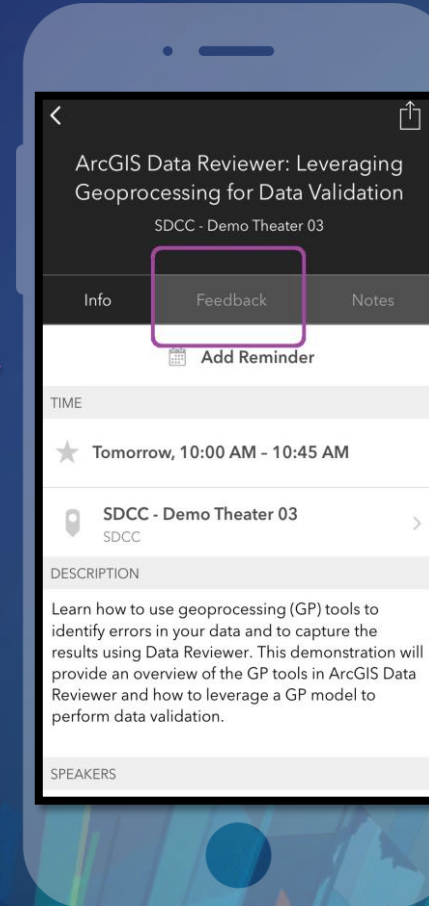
ArcGIS Data Reviewer: Leveraging Geoprocessing for Data Validation

SDCC - Demo Theater 03

Info

Feedback

Notes

Add Reminder

TIME

Tomorrow, 10:00 AM - 10:45 AM

SDCC - Demo Theater 03

SDCC

DESCRIPTION

Learn how to use geoprocessing (GP) tools to identify errors in your data and to capture the results using Data Reviewer. This demonstration will provide an overview of the GP tools in ArcGIS Data Reviewer and how to leverage a GP model to perform data validation.

SPEAKERS